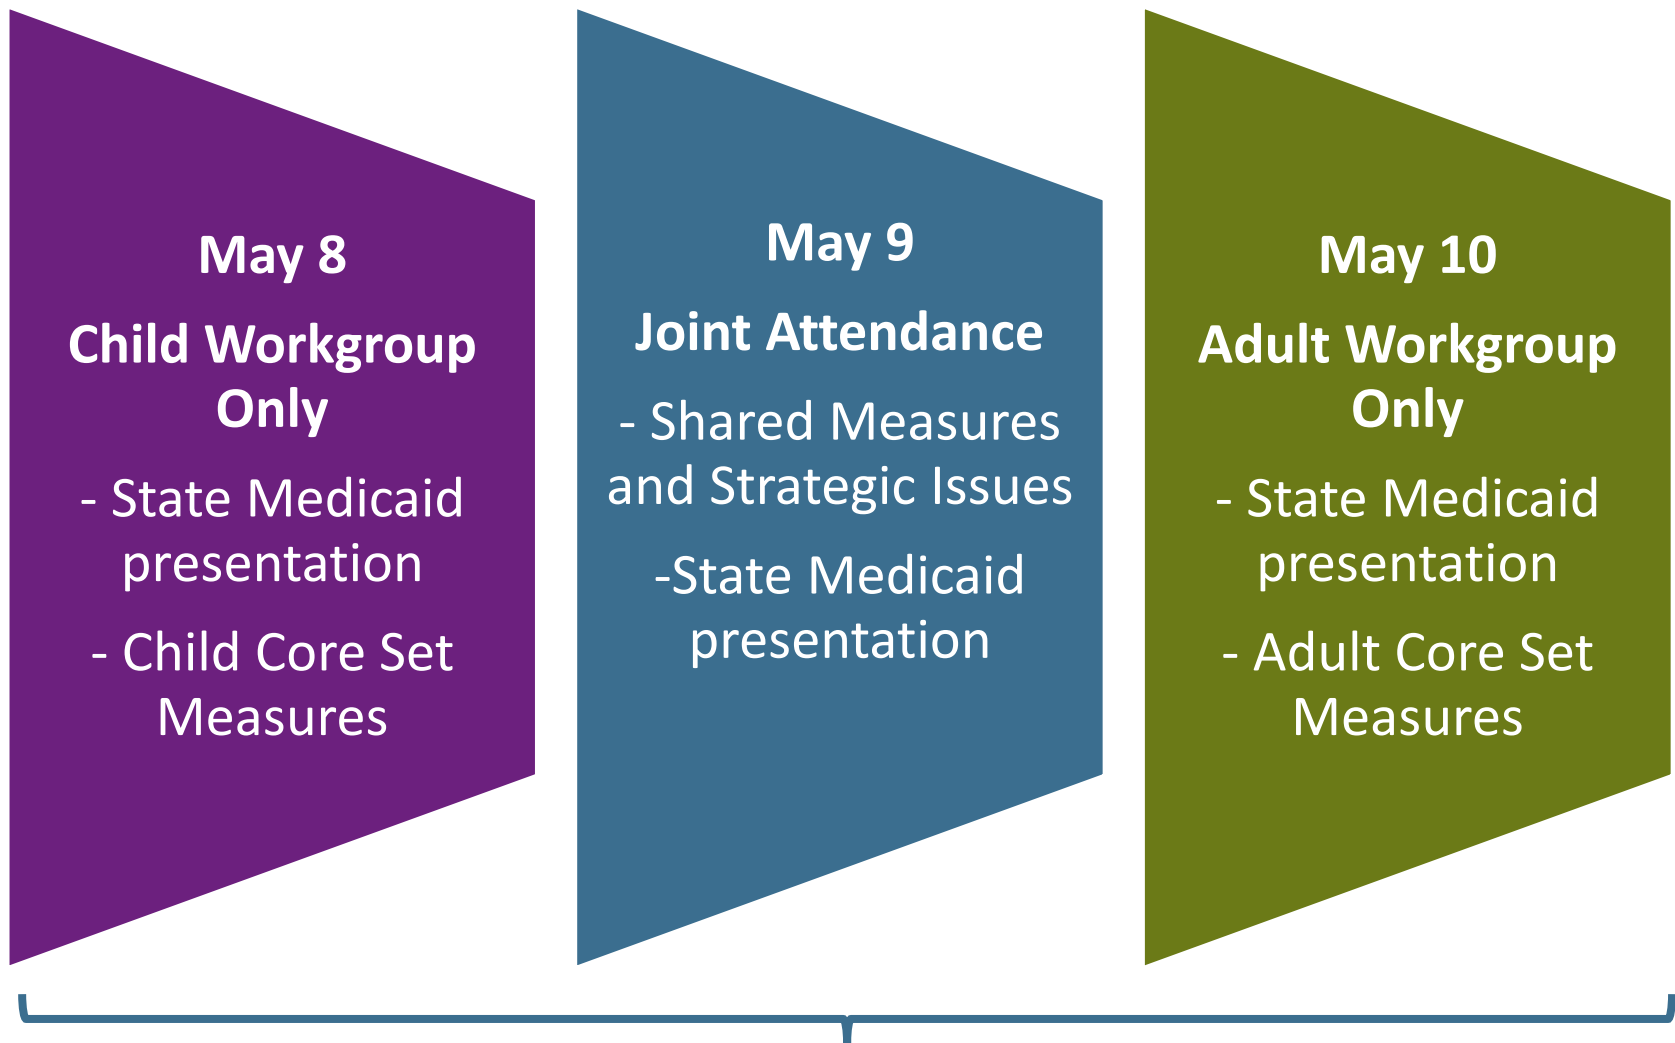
May 8

Child Workgroup Only

- State Medicaid presentation

- Child Core Set Measures

May 9

Joint Attendance

- Shared Measures and Strategic Issues

-State Medicaid presentation

May 10

Adult Workgroup Only

- State Medicaid presentation

- Adult Core Set Measures